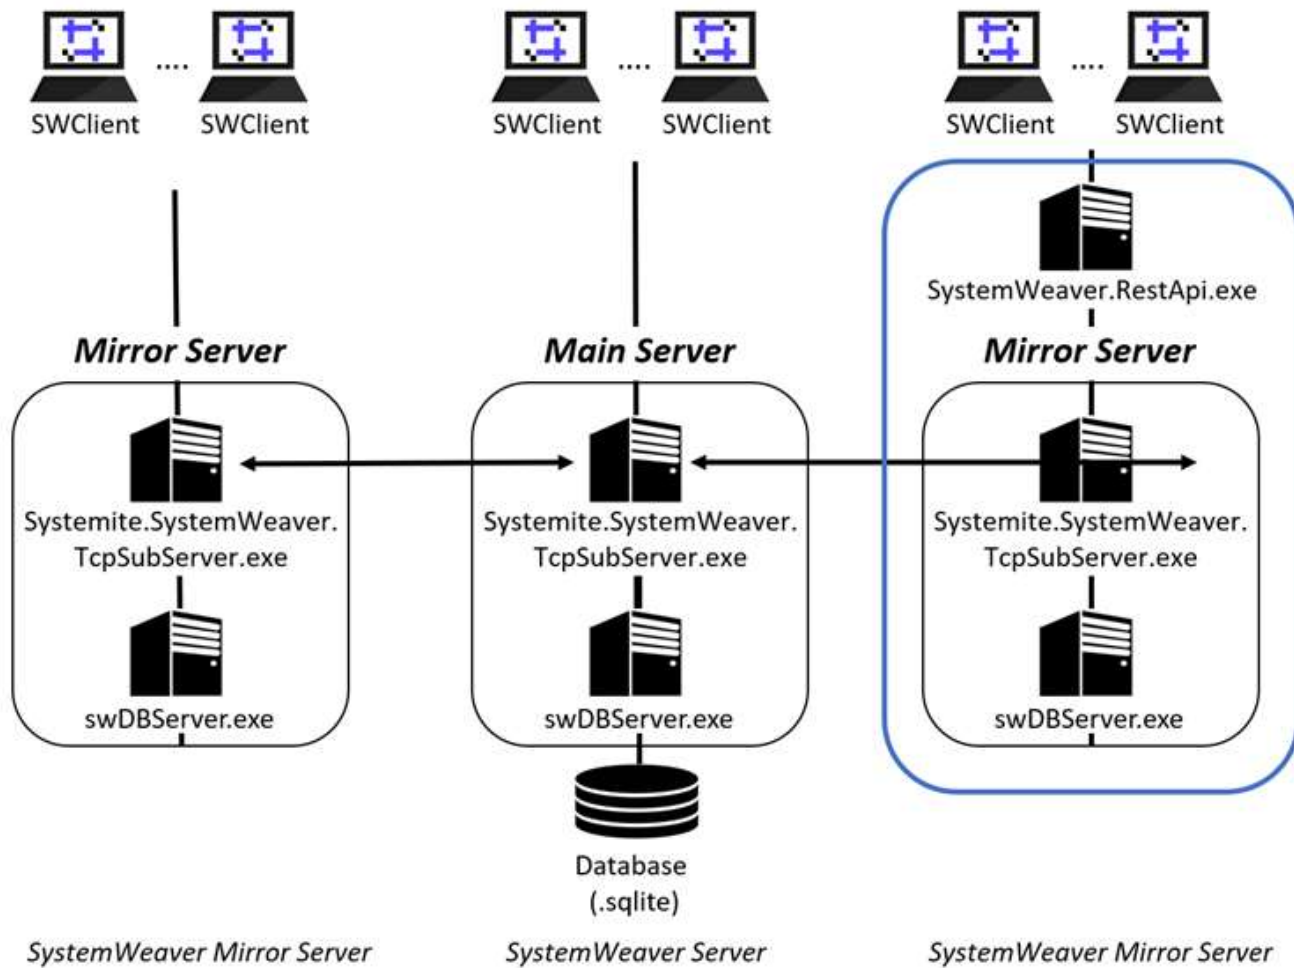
....

SWClient SWClient

....

SWClient SWClient

....

SWClient SWClient

SystemWeaver.RestApi.exe

Mirror Server

Systemite.SystemWeaver.TcpSubServer.exe

swDBServer.exe

Main Server

Systemite.SystemWeaver.TcpSubServer.exe

swDBServer.exe

Database (.sqlite)

Mirror Server

Systemite.SystemWeaver.TcpSubServer.exe

swDBServer.exe

SystemWeaver Mirror Server

SystemWeaver Server

SystemWeaver Mirror Server